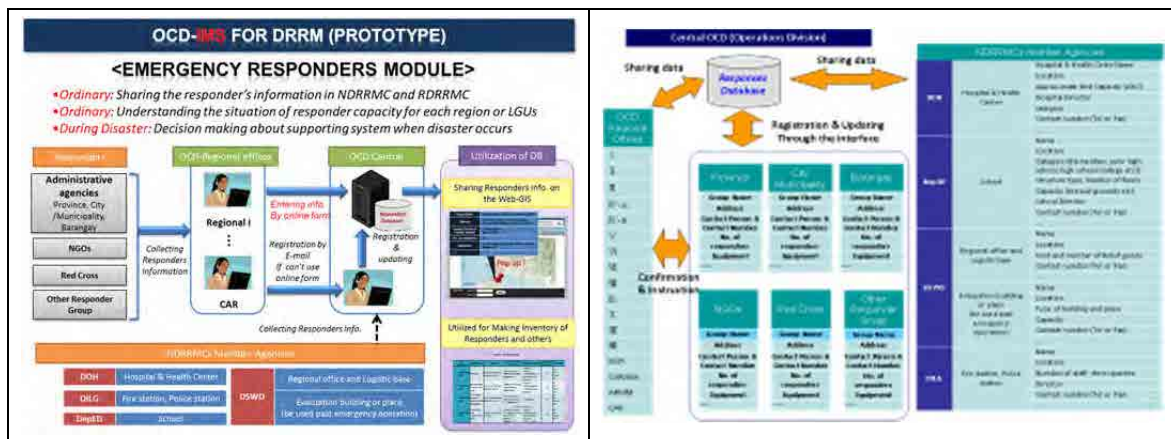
OCD-IMS FOR DRRM (PROTOTYPE)

<EMERGENCY RESPONDERS MODULE>

•Ordinary: Sharing the responder's information in NDRRMC and RDRRMC
•Ordinary: Understanding the situation of responder capacity for each region or LGUs
•During Disaster: Decision making about supporting system when disaster occurs

Responders

Administrative agencies Province, City /Municipality, Barangay

NGOs

Red Cross

Other Responder Group

Collecting Responders Information

OCD-Regional offices

Regional I

⋮

CAR

Entering info. By online form

Registration by E-mail If can't use online form

OCD Central

Registration & updating

Collecting Responders Info.

Utilization of DB

Sharing Responders info. on the Web-GIS

Pop up!

Utilized for Making Inventory of Responders and others

NDRRMCs Member Agencies

DOH | Hospital & Health Center
DILG | Fire station, Police station
DepED | School
DSWD | Regional office and Logistic base
Evacuation building or place (be used past emergency operation)

Central OCD (Operations Division)

Sharing data

Responder Database

Sharing data

Registration & Updating Through the Interface

OCD Regional Offices

Confirmation & Instruction

Province | City Municipality | Barangay

NGOs | Red Cross | Other Responder Group

NDRRMCs Member Agencies

DOH | DepED | DSWD | DILG

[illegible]